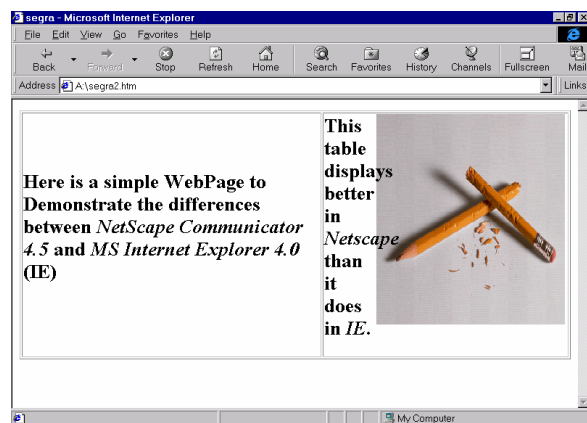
segra - Microsoft Internet Explorer

File Edit View Go Favorites Help

Back Forward Stop Refresh Home Search Favorites History Channels Fullscreen Mail

Address A:\segra2.htm Links

**Here is a simple WebPage to Demonstrate the differences between *NetScape Communicator 4.5* and *MS Internet Explorer 4.0* (IE)**

**This table displays better in *Netscape* than it does in *IE*.**

My Computer